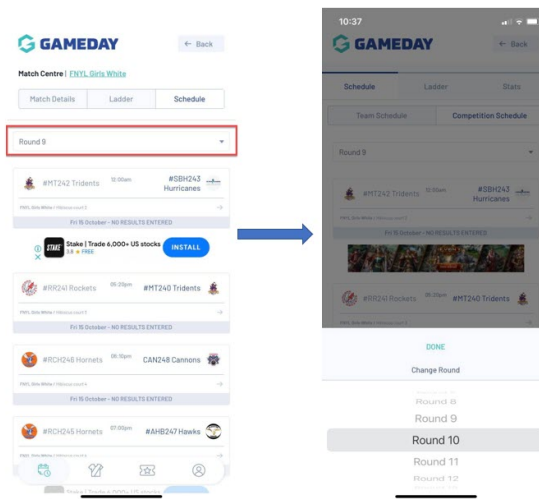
GAMEDAY

← Back

Match Centre | FNYL Girls White

Match Details | Ladder | Schedule

Round 9

#MT242 Tridents 12:00am #SBH243 Hurricanes

FNYL Girls White | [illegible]

Fri 15 October - NO RESULTS ENTERED

STAKE Stake | Trade 6,000+ US stocks 4.8 ★ FREE INSTALL

#RR241 Rockets 05:20pm #MT240 Tridents

FNYL Girls White | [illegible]

Fri 15 October - NO RESULTS ENTERED

#RCH246 Hornets 06:10pm CAN248 Cannons

FNYL Girls White | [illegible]

Fri 15 October - NO RESULTS ENTERED

#RCH245 Hornets 07:00pm #AHB247 Hawks

10:37

GAMEDAY

← Back

Schedule | Ladder | Stats

Team Schedule | Competition Schedule

Round 9

#MT242 Tridents 12:00am #SBH243 Hurricanes

FNYL Girls White | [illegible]

Fri 15 October - NO RESULTS ENTERED

#RR241 Rockets 05:20pm #MT240 Tridents

DONE

Change Round

Round 8
Round 9
Round 10
Round 11
Round 12